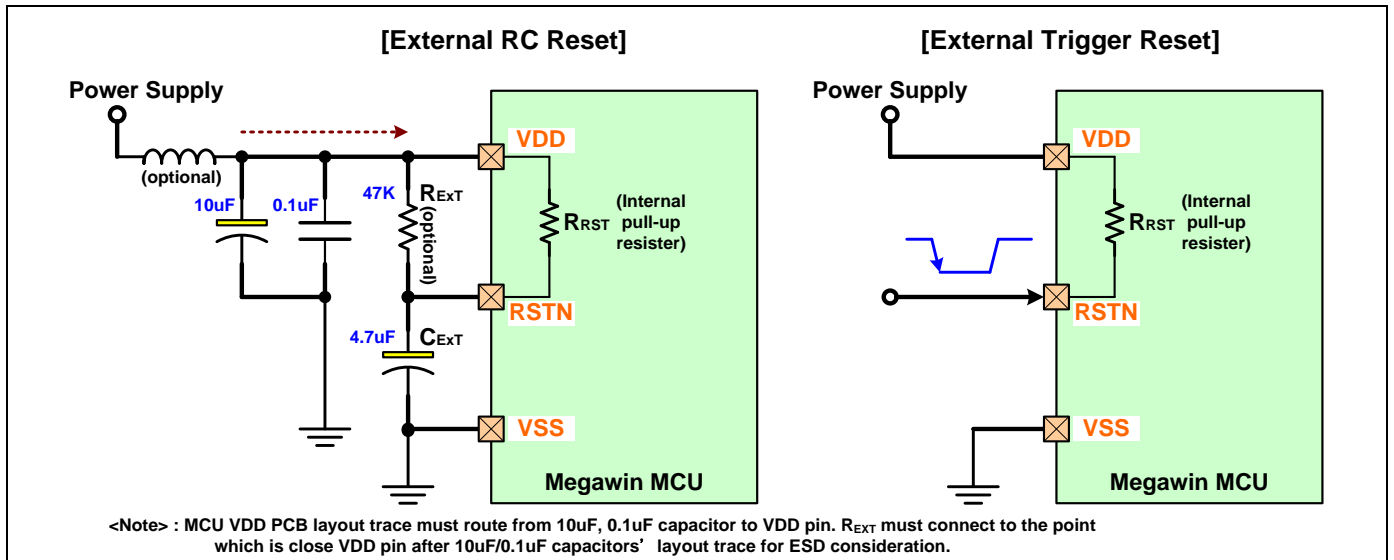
[External RC Reset]

Power Supply

(optional)

10uF

0.1uF

47K

$R_{EXT}$

(optional)

4.7uF

$C_{EXT}$

VDD

$R_{RST}$

(Internal pull-up resister)

RSTN

VSS

Megawin MCU

[External Trigger Reset]

Power Supply

VDD

$R_{RST}$

(Internal pull-up resister)

RSTN

VSS

Megawin MCU

<Note> : MCU VDD PCB layout trace must route from 10uF, 0.1uF capacitor to VDD pin. $R_{EXT}$ must connect to the point which is close VDD pin after 10uF/0.1uF capacitors' layout trace for ESD consideration.